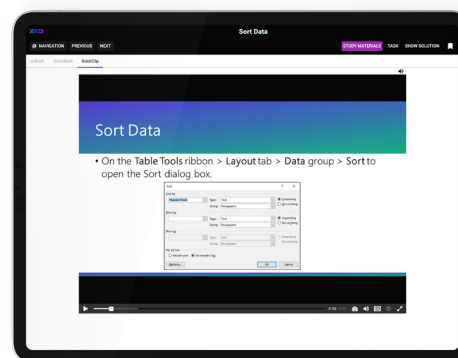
Sort Data

NAVIGATION PREVIOUS NEXT

STUDY MATERIALS TASK SHOW SOLUTION

e-Book GuideBook QuickClip

Sort Data

• On the Table Tools ribbon > Layout tab > Data group > Sort to open the Sort dialog box.

Sort

Sort by

Paragraphs Type: Text Ascending

Using: Paragraphs Descending

Then by

Type: Text Ascending

Using: Paragraphs Descending

Then by

Type: Text Ascending

Using: Paragraphs Descending

My list has

Header row No header row

Options... OK Cancel

0:10